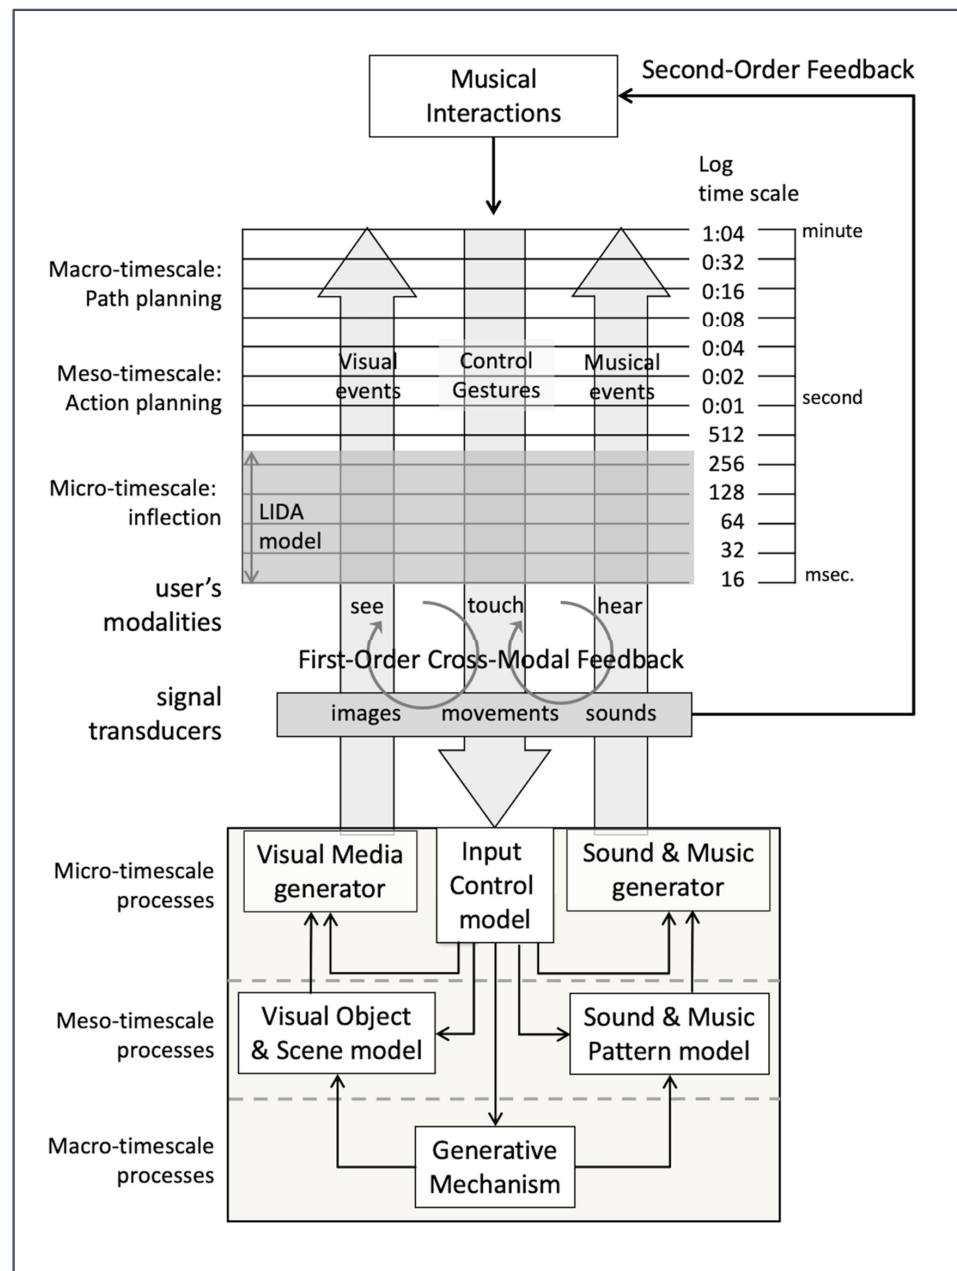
Musical Interactions

Second-Order Feedback

Log time scale

Macro-timescale: Path planning

Meso-timescale: Action planning

Micro-timescale: inflection

Visual events

Control Gestures

Musical events

LIDA model

1:04
0:32
0:16
0:08
0:04
0:02
0:01
512
256
128
64
32
16

minute
second
msec.

user's modalities

see
touch
hear

First-Order Cross-Modal Feedback

signal transducers

images
movements
sounds

Micro-timescale processes

Visual Media generator

Input Control model

Sound & Music generator

Meso-timescale processes

Visual Object & Scene model

Sound & Music Pattern model

Macro-timescale processes

Generative Mechanism